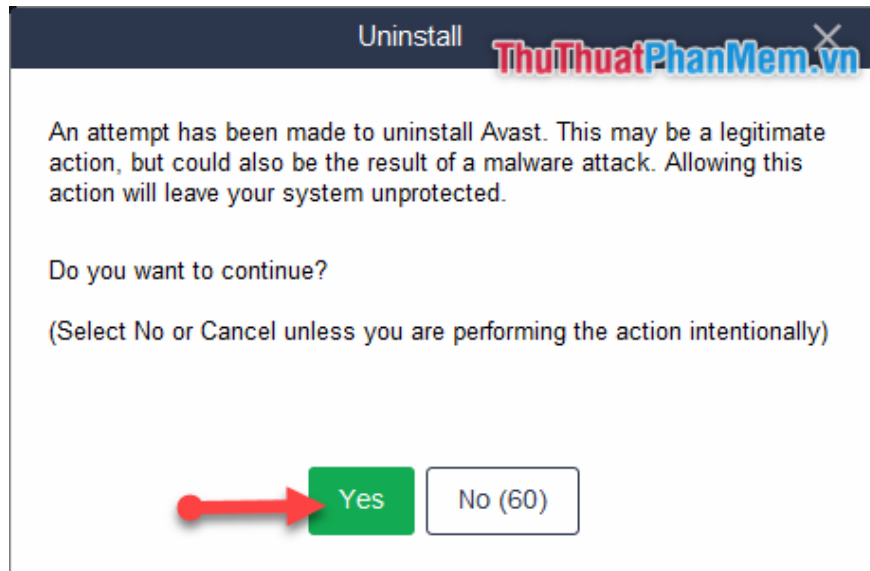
Uninstall

ThuThuatPhanMem.vn

An attempt has been made to uninstall Avast. This may be a legitimate action, but could also be the result of a malware attack. Allowing this action will leave your system unprotected.

Do you want to continue?

(Select No or Cancel unless you are performing the action intentionally)

Yes

No (60)